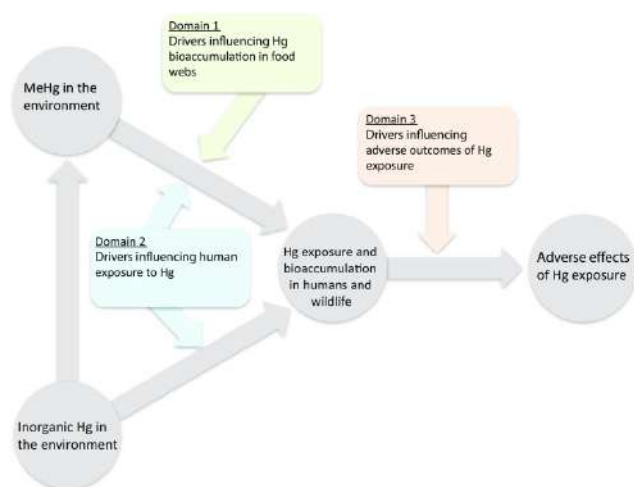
Domain 1
Drivers influencing Hg bioaccumulation in food webs

MeHg in the environment

Domain 3
Drivers influencing adverse outcomes of Hg exposure

Domain 2
Drivers influencing human exposure to Hg

Hg exposure and bioaccumulation in humans and wildlife

Adverse effects of Hg exposure

Inorganic Hg in the environment